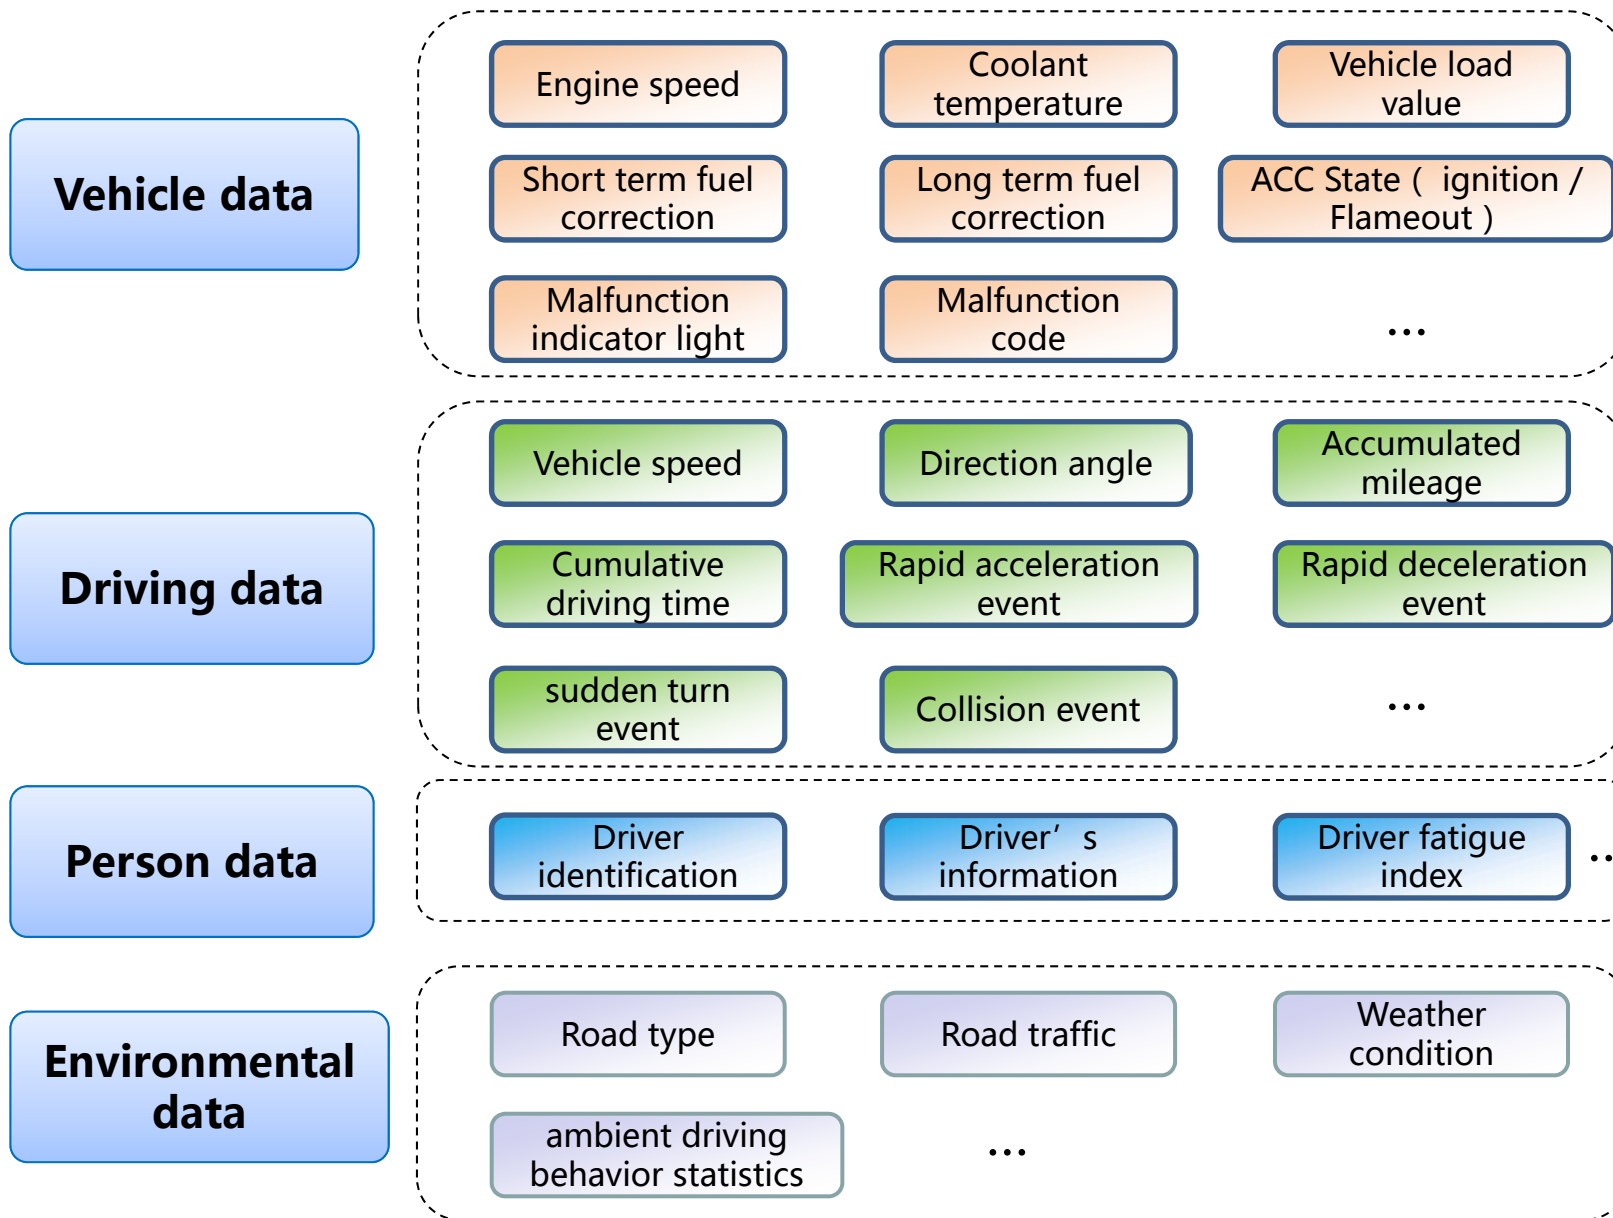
Vehicle data

Engine speed

Coolant temperature

Vehicle load value

Short term fuel correction

Long term fuel correction

ACC State（ ignition / Flameout ）

Malfunction indicator light

Malfunction code

…

Driving data

Vehicle speed

Direction angle

Accumulated mileage

Cumulative driving time

Rapid acceleration event

Rapid deceleration event

sudden turn event

Collision event

…

Person data

Driver identification

Driver’ s information

Driver fatigue index

…

Environmental data

Road type

Road traffic

Weather condition

ambient driving behavior statistics

…